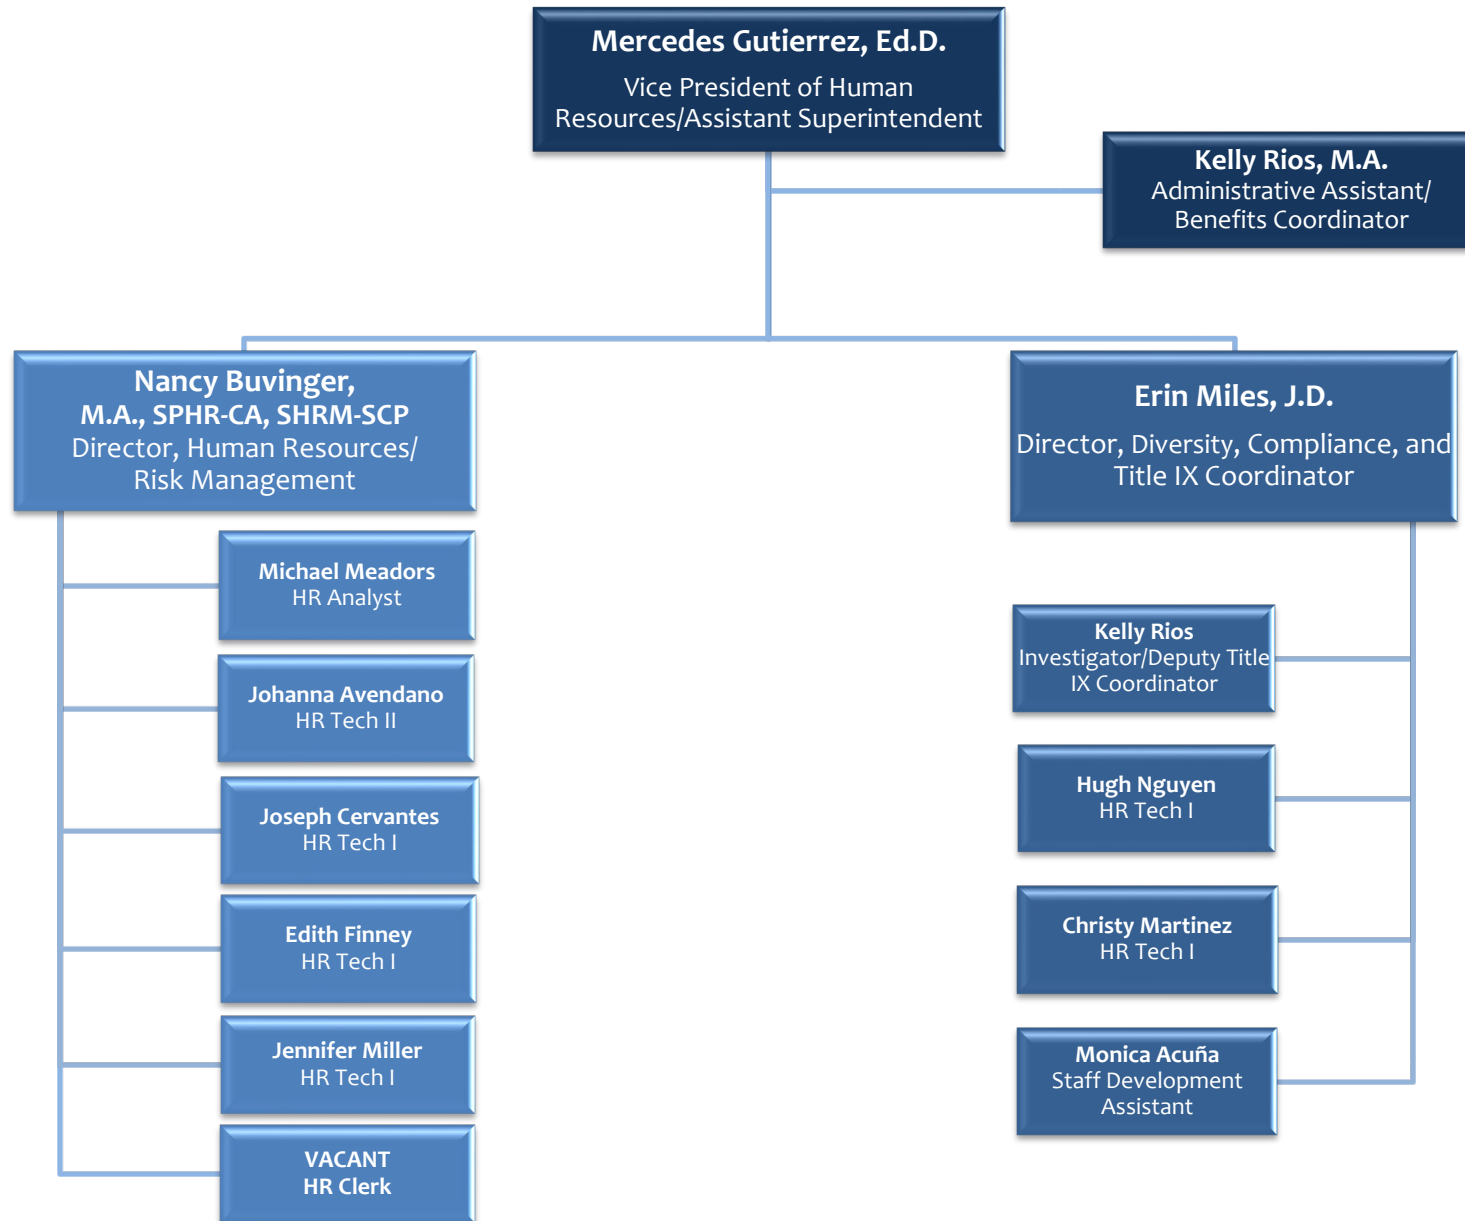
Mercedes Gutierrez, Ed.D.
Vice President of Human Resources/Assistant Superintendent

Kelly Rios, M.A.
Administrative Assistant/ Benefits Coordinator

Nancy Buvinger, M.A., SPHR-CA, SHRM-SCP
Director, Human Resources/ Risk Management

Michael Meadors
HR Analyst

Johanna Avendano
HR Tech II

Joseph Cervantes
HR Tech I

Edith Finney
HR Tech I

Jennifer Miller
HR Tech I

VACANT
HR Clerk

Erin Miles, J.D.
Director, Diversity, Compliance, and Title IX Coordinator

Kelly Rios
Investigator/Deputy Title IX Coordinator

Hugh Nguyen
HR Tech I

Christy Martinez
HR Tech I

Monica Acuña
Staff Development Assistant